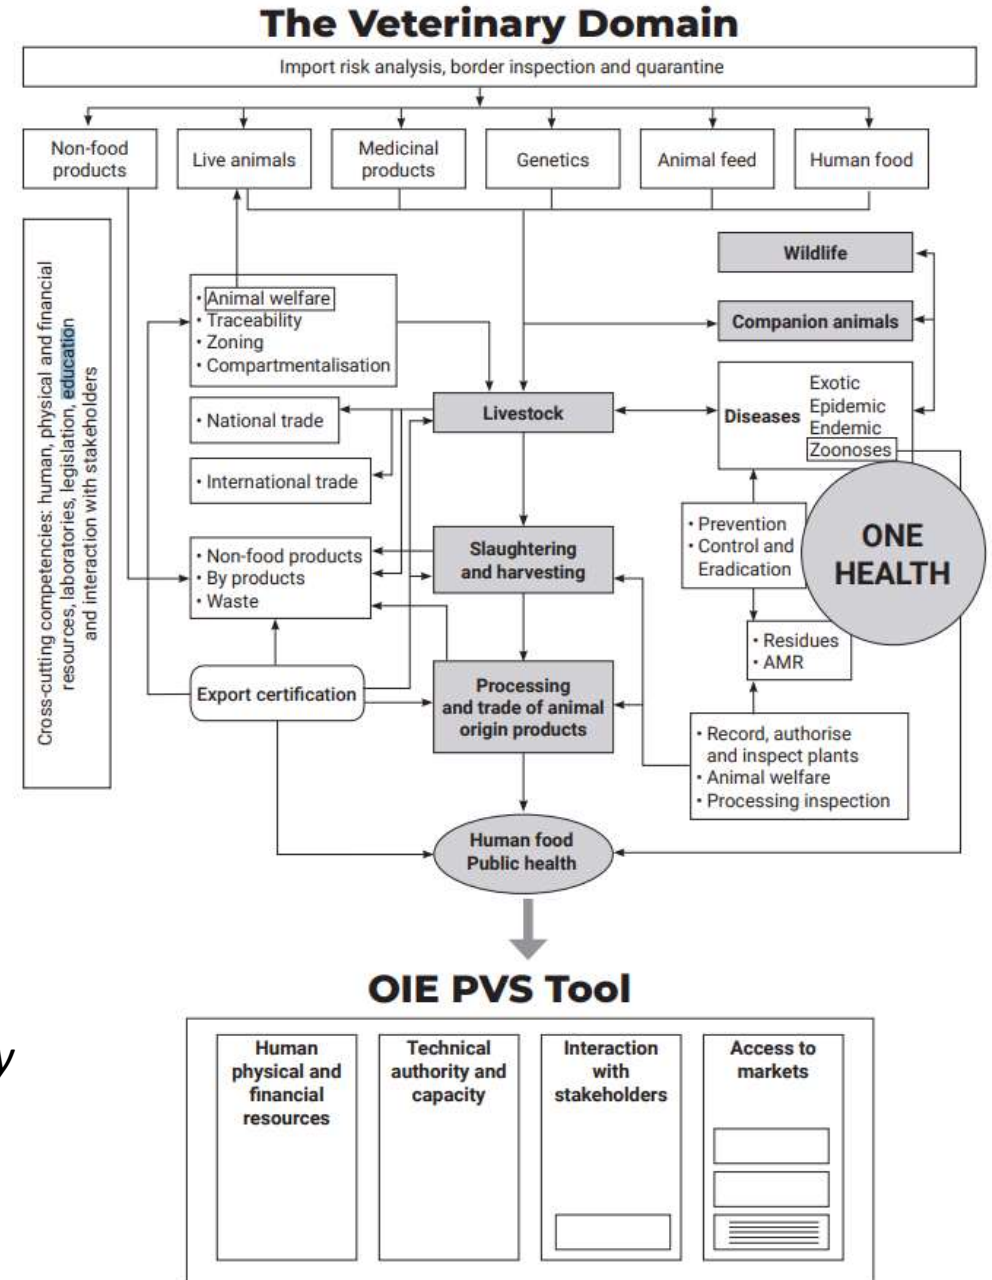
The Veterinary Domain

Import risk analysis, border inspection and quarantine

Non-food products

Live animals

Medicinal products

Genetics

Animal feed

Human food

Cross-cutting competencies: human, physical and financial resources, laboratories, legislation, education and interaction with stakeholders

Wildlife

Companion animals

• Animal welfare
• Traceability
• Zoning
• Compartmentalisation

• National trade

Livestock

Diseases

Exotic
Epidemic
Endemic
Zoonoses

• International trade

• Prevention
• Control and Eradication

ONE HEALTH

• Non-food products
• By products
• Waste

Slaughtering and harvesting

• Residues
• AMR

Export certification

Processing and trade of animal origin products

• Record, authorise and inspect plants
• Animal welfare
• Processing inspection

Human food
Public health

OIE PVS Tool

Human physical and financial resources

Technical authority and capacity

Interaction with stakeholders

Access to markets

y